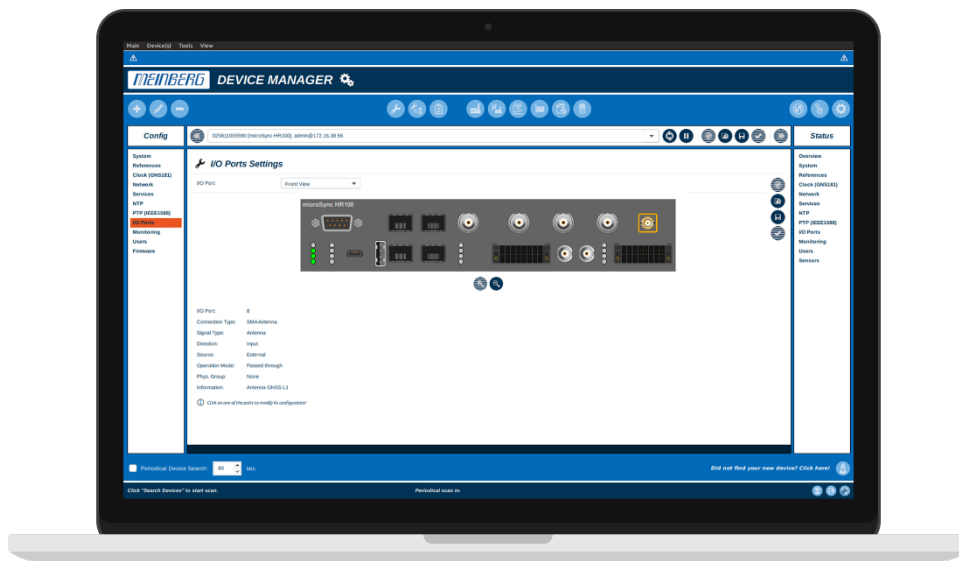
Main Device(s) Tools View

MEINBERG DEVICE MANAGER

Config

025811005590 [microSync HR100], admin@172.16.38.56

Status

System
References
Clock (GNS181)
Network
Services
NTP
PTP (IEEE1588)
I/O Ports
Monitoring
Users
Firmware

I/O Ports Settings

I/O Port: Front View

microSync HR100

I/O Port: 8
Connection Type: SMA Antenna
Signal Type: Antenna
Direction: Input
Source: External
Operation Mode: Passed through
Phys. Group: None
Information: Antenna GNSS L1

Click on one of the ports to modify its configuration!

Overview
System
References
Clock (GNS181)
Network
Services
NTP
PTP (IEEE1588)
I/O Ports
Monitoring
Users
Sensors

Periodical Device Search: 60 sec.

Did not find your new device? Click here!

Click "Search Devices" to start scan.

Periodical scan in.